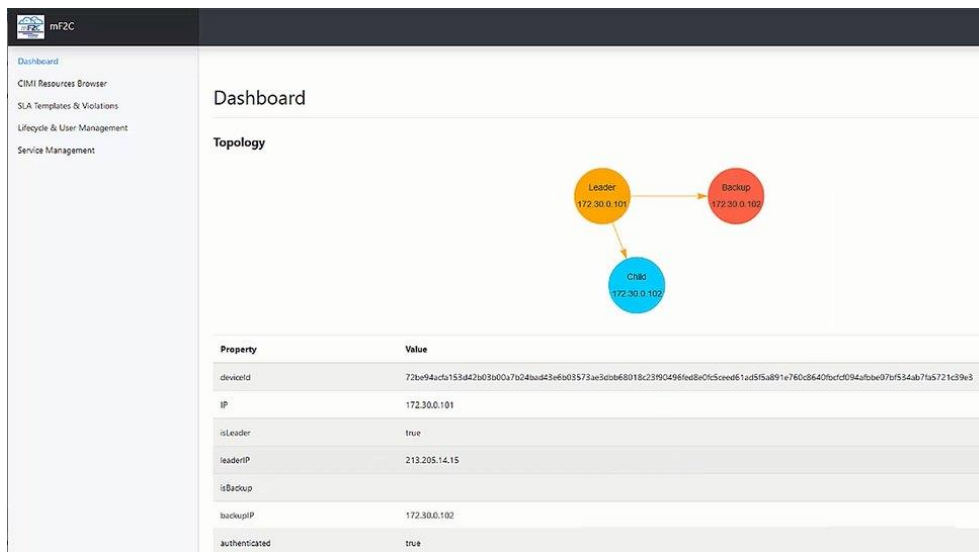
mF2C

Dashboard
CIMI Resources Browser
SLA Templates & Violations
Lifecycle & User Management
Service Management

Dashboard

Topology

Leader
172.30.0.101

Backup
172.30.0.102

Child
172.30.0.102

| Property | Value |
|---|---|
| deviceId | 72be94acfa153d42b03b00a7b24bad43e6b03573ae3dbb68018c23f90496fed8e0fc5ceed61ad5f5a891e760c8640fbcfcf094afbbe97bf534ab7fa5721c39e3 |
| IP | 172.30.0.101 |
| isLeader | true |
| leaderIP | 213.205.14.15 |
| isBackup | |
| backupIP | 172.30.0.102 |
| authenticated | true |